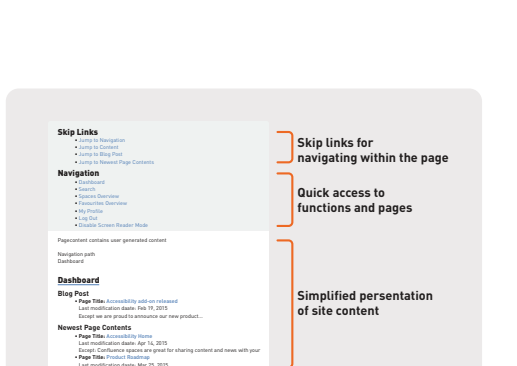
Skip Links
• Jump to Navigation
• Jump to Content
• Jump to Blog Post
• Jump to Newest Page Contents

Navigation
• Dashboard
• Search
• Spaces Overview
• Favourites Overview
• My Profile
• Log Out
• Disable Screen Reader Mode

Pagecontent contains user generated content

Navigation path
Dashboard

Dashboard

Blog Post
• Page Title: Accessibility add-on released
Last modification date: Feb 19, 2015
Excerpt: we are proud to announce our new product...

Newest Page Contents
• Page Title: Accessibility Home
Last modification date: Apr 14, 2015
Excerpt: Confluence spaces are great for sharing content and news with your
• Page Title: Product Roadmap
Last modification date: Mar 25, 2015

Skip links for navigating within the page

Quick access to functions and pages

Simplified persentation of site content